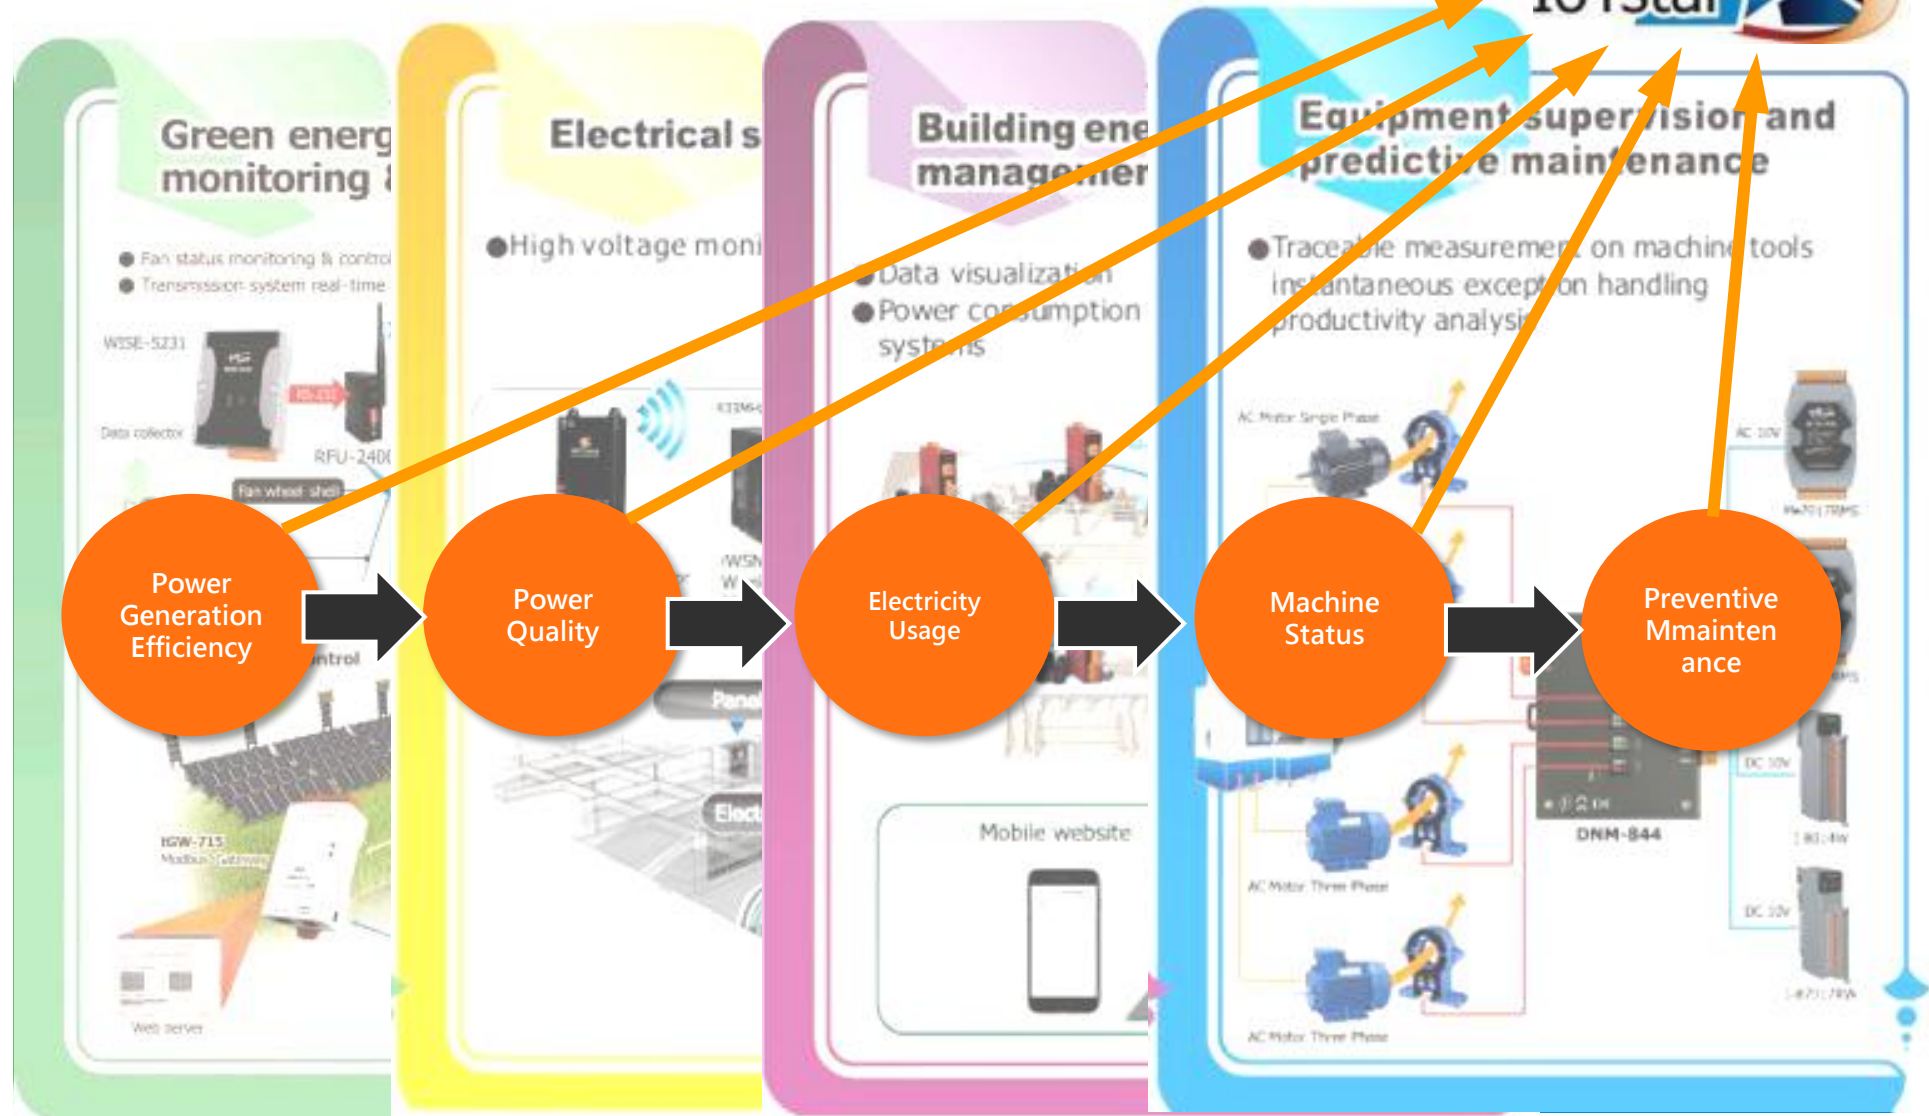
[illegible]

Green energ
monitoring

Fan status monitoring & control
Transmission system real-time

WISE-5231
Data collector
RFU-2400
Fan wheel shell
ntrol
tGW-715
Modbus Gateway
Web server

Electrical s

High voltage moni

WSN
Pane
Elect

Building ene
managemen

Data visualization
Power consumption systems

Mobile website

Equipment supervision and predictive maintenance

Traceable measurement on machine tools
instantaneous exception handling
productivity analysis

AC Motor Single Phase
AC Motor Three Phase
AC Motor Three Phase
AC 10V
DC 10V
DC 10V
DNM-844

Power Generation Efficiency

Power Quality

Electricity Usage

Machine Status

Preventive Mmaintenance